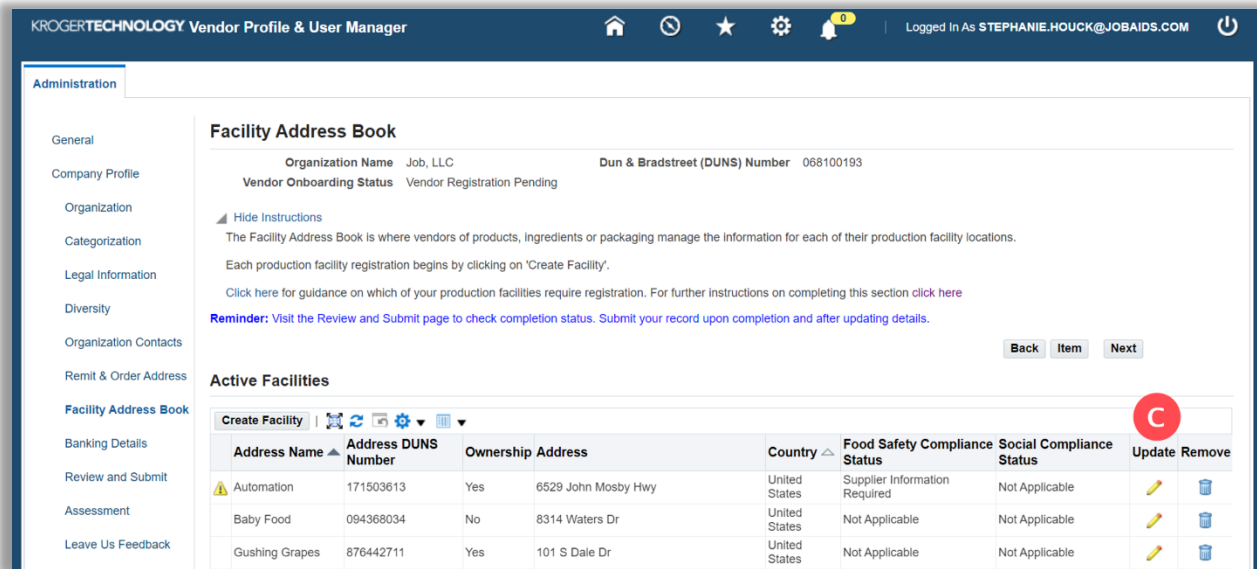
KROGERTECHNOLOGY Vendor Profile & User Manager

0

Logged In As STEPHANIE.HOUCK@JOBAIDS.COM

Administration

General

Company Profile

Organization

Categorization

Legal Information

Diversity

Organization Contacts

Remit & Order Address

Facility Address Book

Banking Details

Review and Submit

Assessment

Leave Us Feedback

Facility Address Book

Organization Name Job, LLC

Dun & Bradstreet (DUNS) Number 068100193

Vendor Onboarding Status Vendor Registration Pending

Hide Instructions

The Facility Address Book is where vendors of products, ingredients or packaging manage the information for each of their production facility locations.

Each production facility registration begins by clicking on 'Create Facility'.

Click here for guidance on which of your production facilities require registration. For further instructions on completing this section click here

Reminder: Visit the Review and Submit page to check completion status. Submit your record upon completion and after updating details.

Back Item Next

Active Facilities

Create Facility

C

| Address Name | Address DUNS Number | Ownership | Address | Country | Food Safety Compliance Status | Social Compliance Status | Update | Remove |
|---|---|---|---|---|---|---|---|---|
| Automation | 171503613 | Yes | 6529 John Mosby Hwy | United States | Supplier Information Required | Not Applicable | | |
| Baby Food | 094368034 | No | 8314 Waters Dr | United States | Not Applicable | Not Applicable | | |
| Gushing Grapes | 876442711 | Yes | 101 S Dale Dr | United States | Not Applicable | Not Applicable | | |